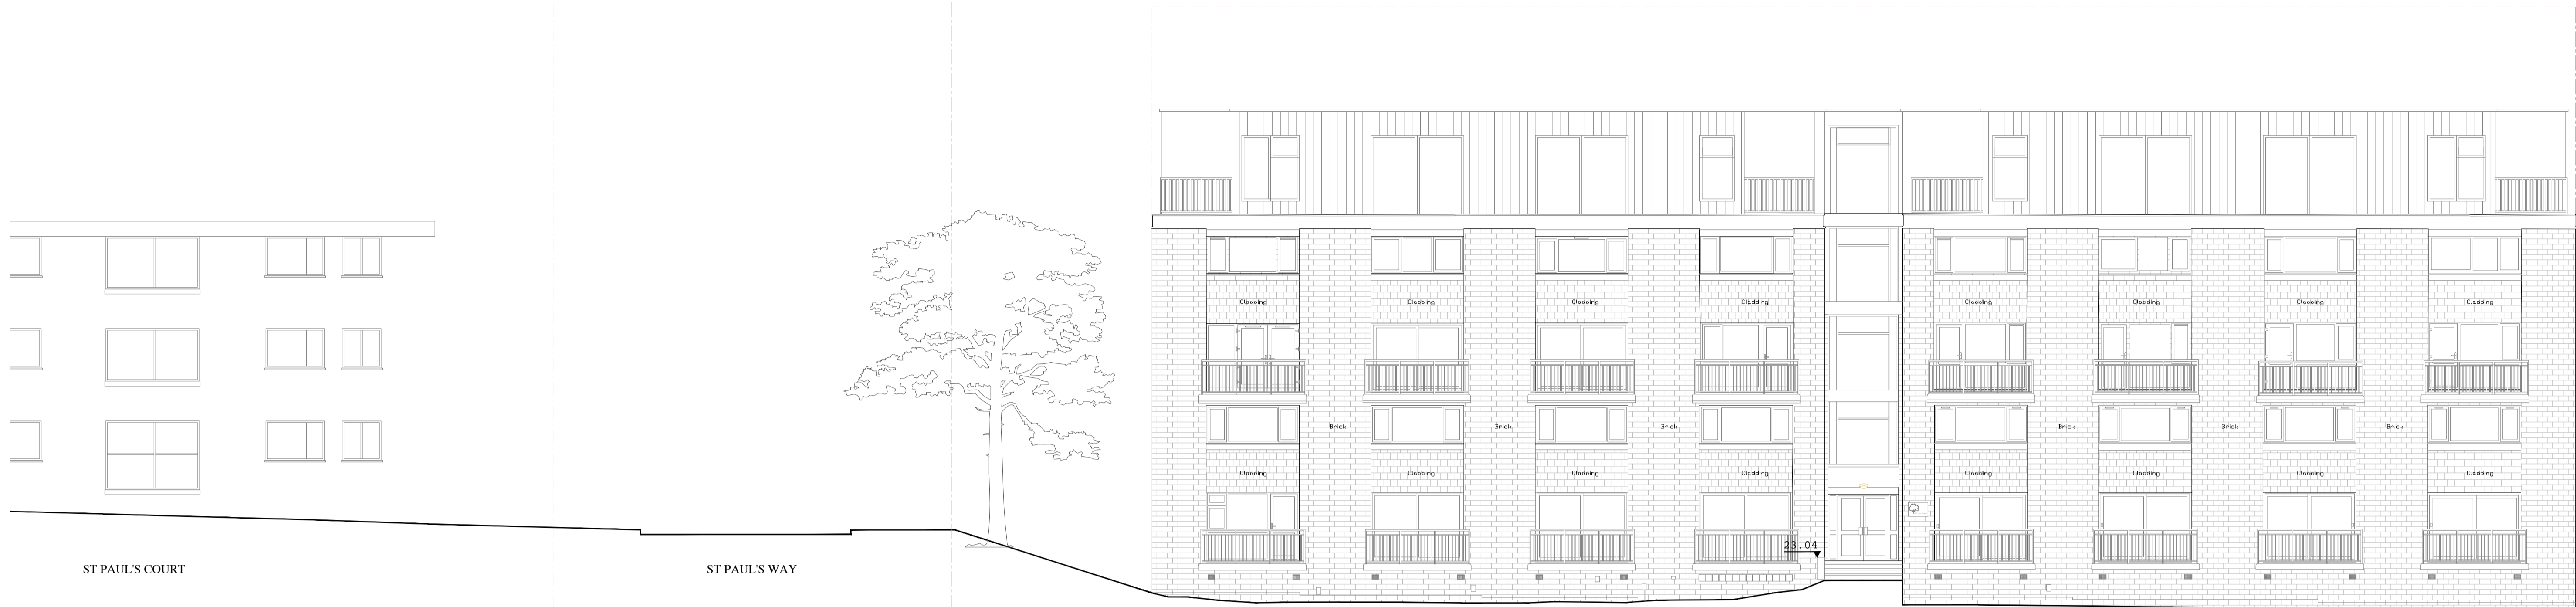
Cladding Cladding Cladding Cladding Cladding Cladding Cladding Cladding

Brick Brick Brick Brick Brick Brick

Cladding Cladding Cladding Cladding Cladding Cladding Cladding Cladding

23.04

ST PAUL'S COURT

ST PAUL'S WAY